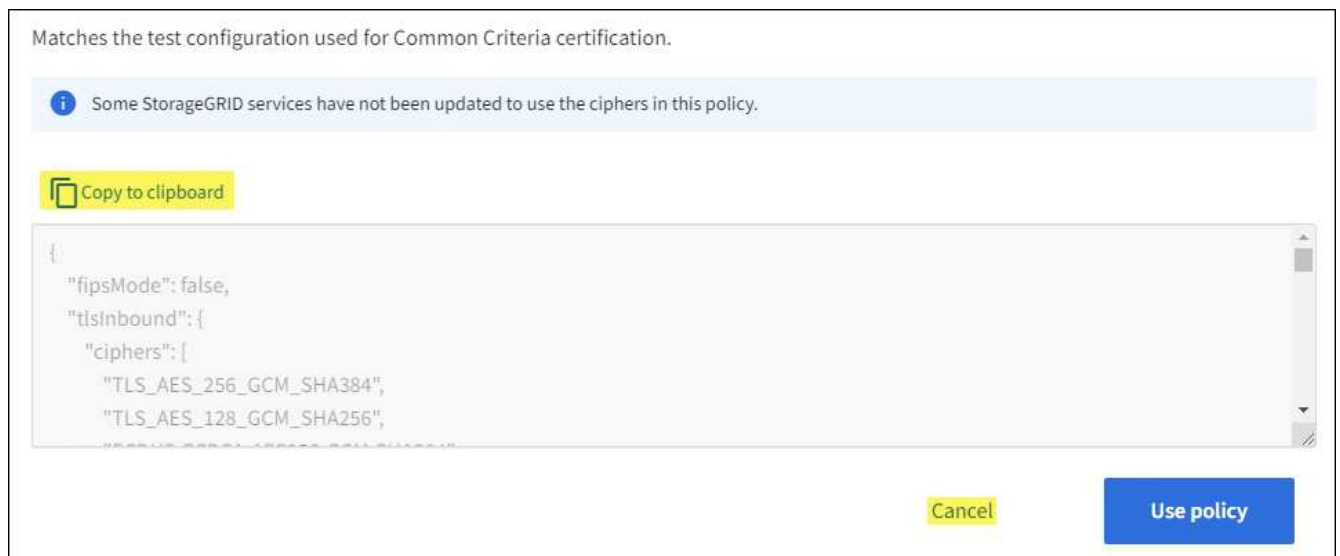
Matches the test configuration used for Common Criteria certification.

Some StorageGRID services have not been updated to use the ciphers in this policy.

Copy to clipboard

{
"fipsMode": false,
"tlsInbound": {
"ciphers": [
"TLS_AES_256_GCM_SHA384",
"TLS_AES_128_GCM_SHA256",
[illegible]

Cancel

Use policy